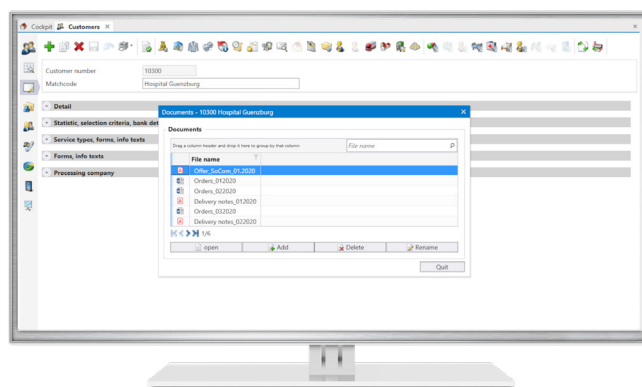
Cockpit Customers ×

Customer number 10300
Matchcode Hospital Guenzburg

Detail
Statistic, selection criteria, bank det
Service types, forms, info texts
Forms, info texts
Processing company

Documents - 10300 Hospital Guenzburg ×

Documents

Drag a column header and drop it here to group by that column
File name

| File name |
|---|
| Offer_SoCom_01.2020 |
| Orders_012020 |
| Orders_022020 |
| Delivery notes_012020 |
| Orders_032020 |
| Delivery notes_022020 |

1/6

open Add Delete Rename

Quit